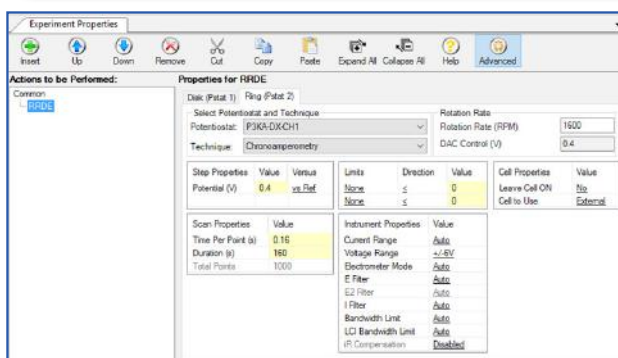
Experiment Properties

Insert Up Down Remove Cut Copy Paste Expand All Collapse All Help Advanced

Actions to be Performed:
Common
RRDE

Properties for RRDE
Disk (Pstat 1) Ring (Pstat 2)

Select Potentiostat and Technique
Potentiostat: P3KA-DX-CH1
Technique: Chronoamperometry

Rotation Rate
Rotation Rate (RPM) 1600
DAC Control (V) 0.4

| Step Properties | Value | Versus |
|---|---|---|
| Potential (V) | 0.4 | vs Ref |

| Limits | Direction | Value |
|---|---|---|
| None | ≤ | 0 |
| None | ≤ | 0 |

| Cell Properties | Value |
|---|---|
| Leave Cell ON | No |
| Cell to Use | External |

| Scan Properties | Value |
|---|---|
| Time Per Point (s) | 0.16 |
| Duration (s) | 160 |
| Total Points | 1000 |

| Instrument Properties | Value |
|---|---|
| Current Range | Auto |
| Voltage Range | +/-6V |
| Electrometer Mode | Auto |
| E Filter | Auto |
| E2 Filter | Auto |
| I Filter | Auto |
| Bandwidth Limit | Auto |
| LCI Bandwidth Limit | Auto |
| iR Compensation | Disabled |